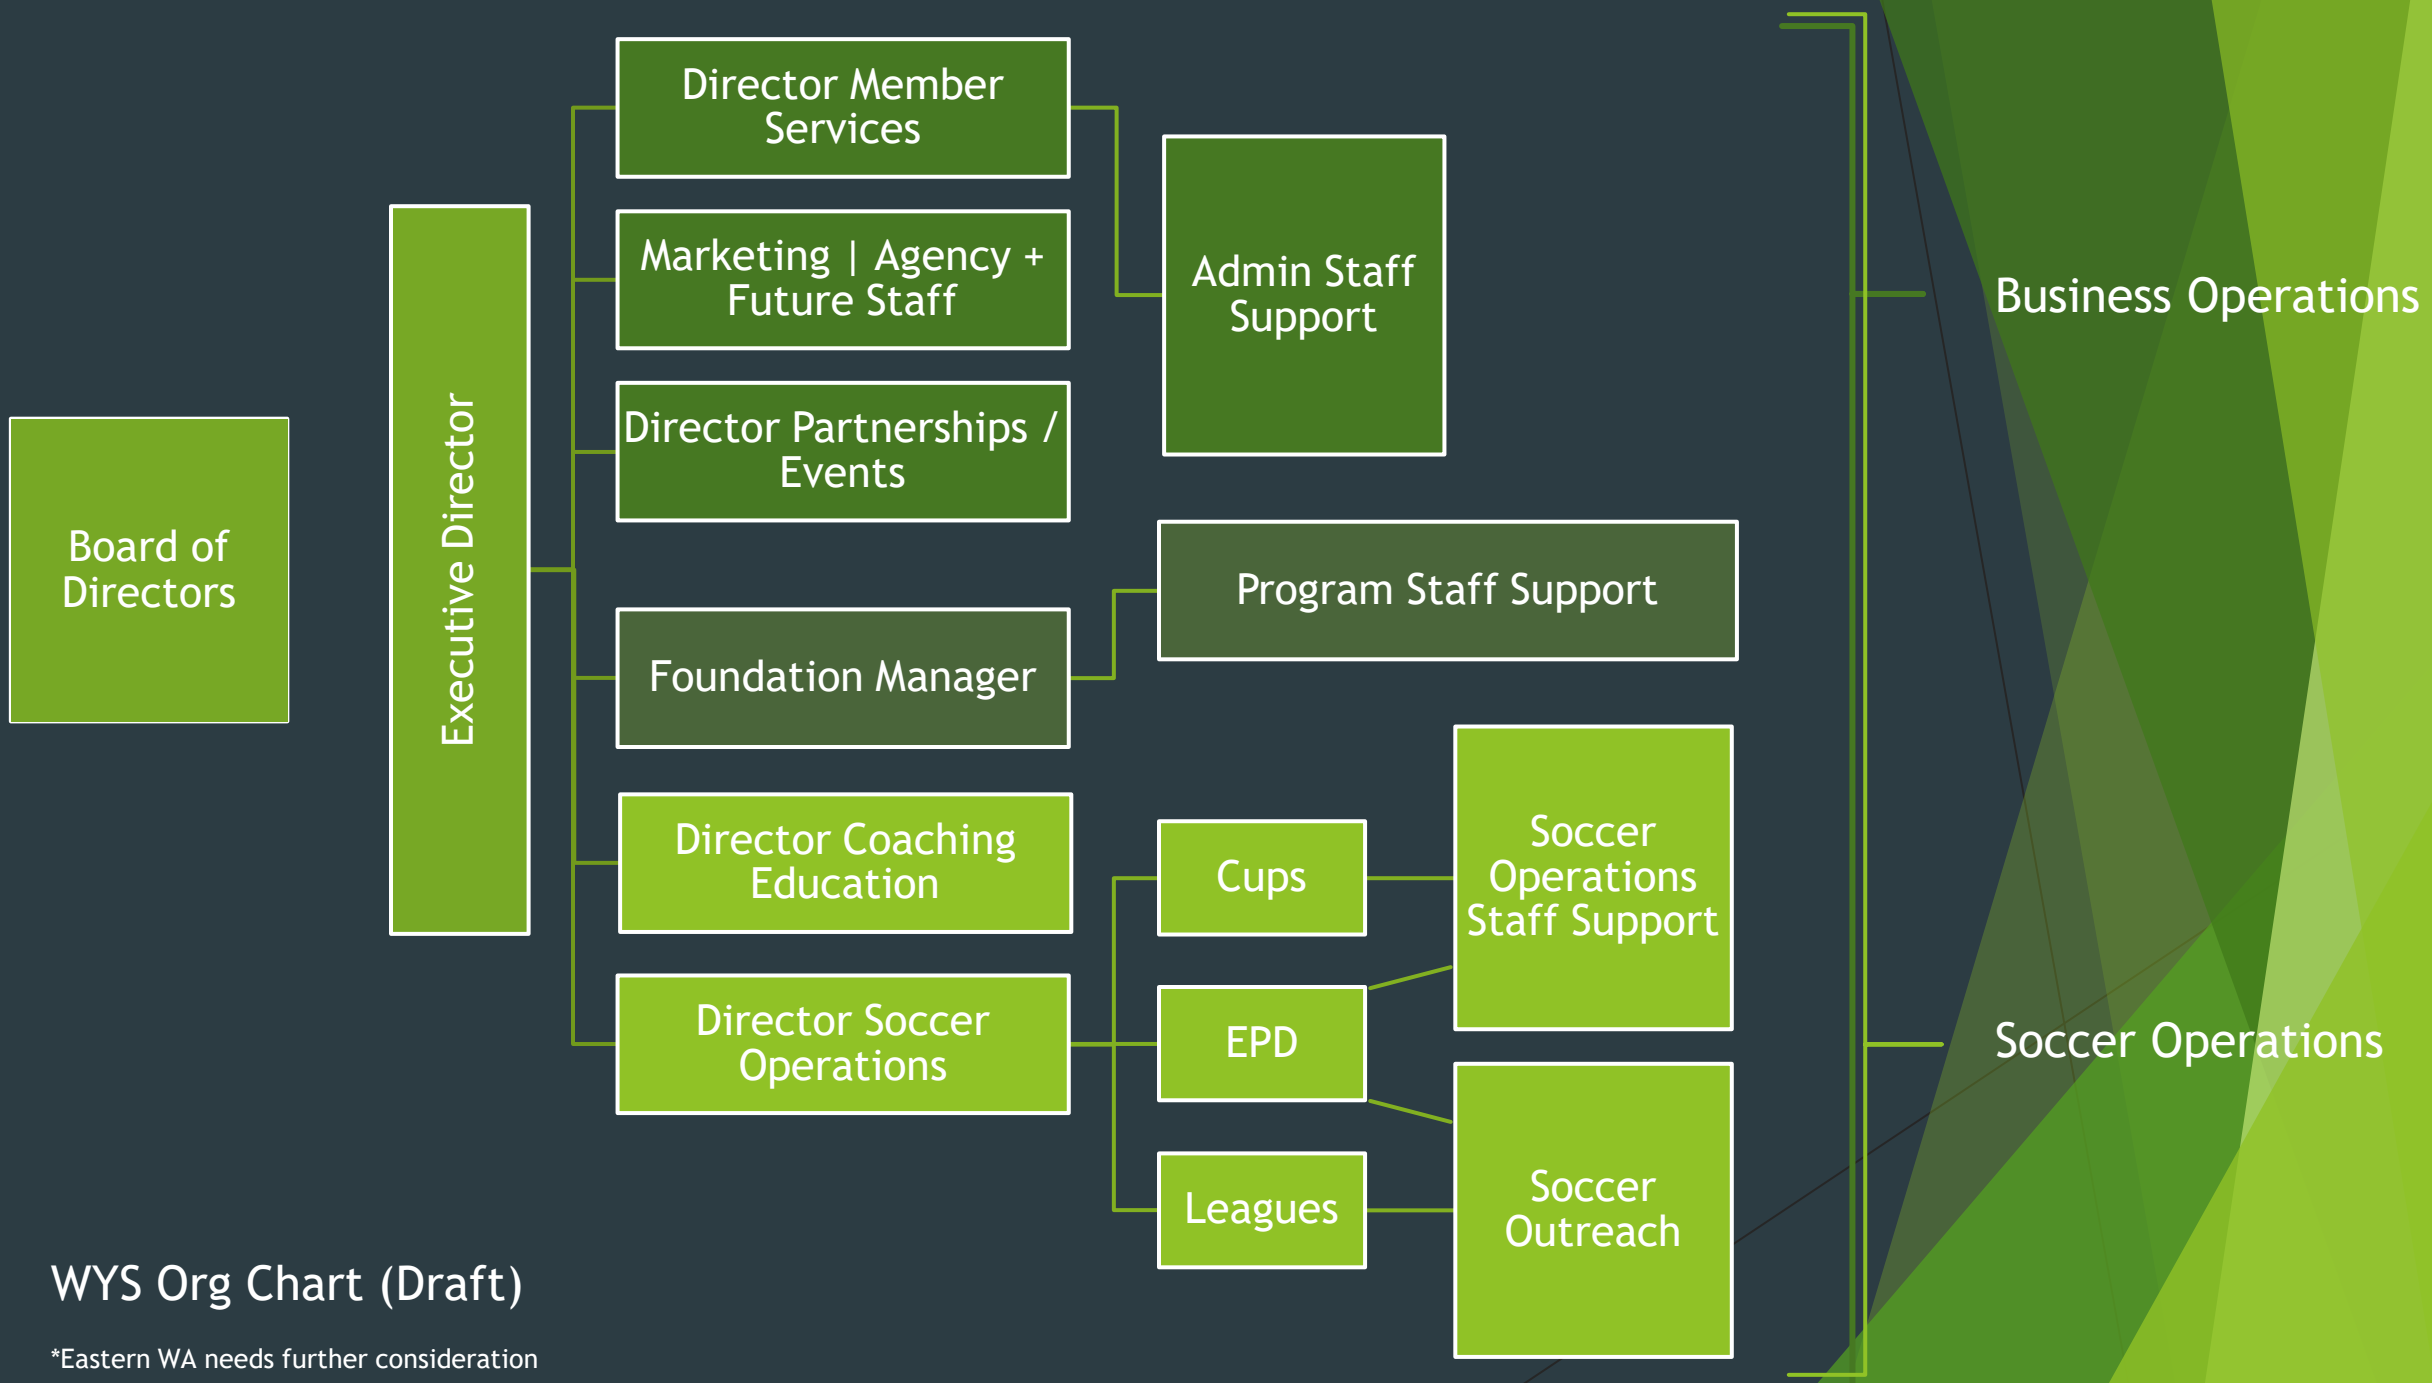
Board of Directors

Executive Director

Director Member Services

Marketing | Agency + Future Staff

Director Partnerships / Events

Admin Staff Support

Business Operations

Program Staff Support

Foundation Manager

Director Coaching Education

Cups

Soccer Operations Staff Support

Director Soccer Operations

EPD

Soccer Operations

Leagues

Soccer Outreach

WYS Org Chart (Draft)

*Eastern WA needs further consideration